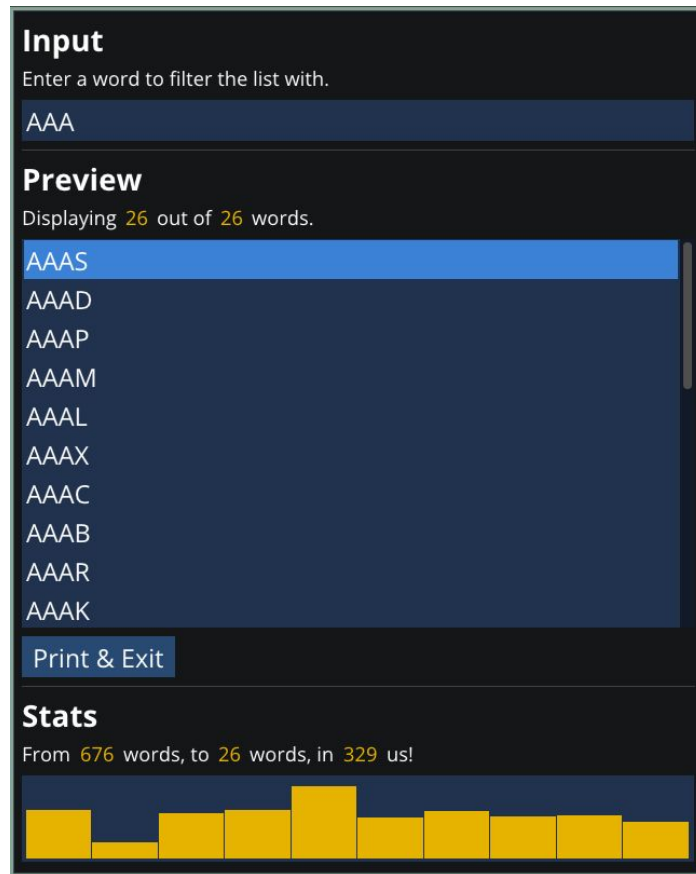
Input

Enter a word to filter the list with.

AAA

Preview

Displaying 26 out of 26 words.

AAAS
AAAD
AAAP
AAAM
AAAL
AAAX
AAAC
AAAB
AAAR
AAAK

Print & Exit

Stats

From 676 words, to 26 words, in 329 us!